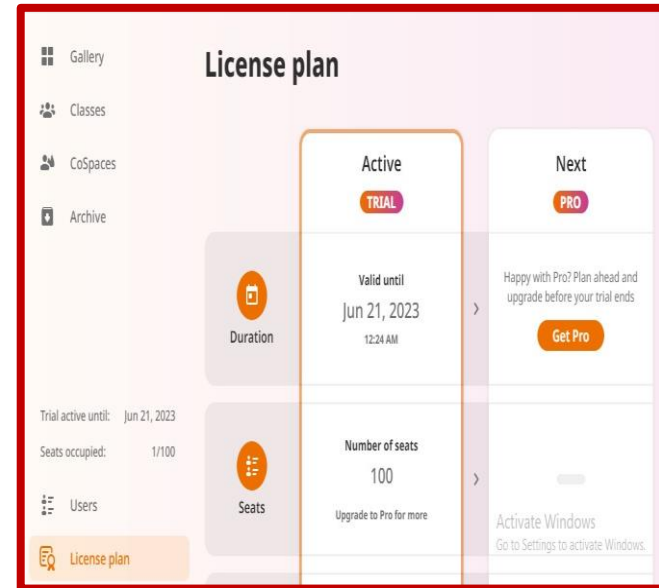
Gallery

Classes

CoSpaces

Archive

License plan

Active

TRIAL

Next

PRO

Duration

Valid until

Jun 21, 2023

12:24 AM

Happy with Pro? Plan ahead and upgrade before your trial ends

Get Pro

Trial active until: Jun 21, 2023

Seats occupied: 1/100

Seats

Number of seats

100

Upgrade to Pro for more

Users

License plan

Activate Windows

Go to Settings to activate Windows.